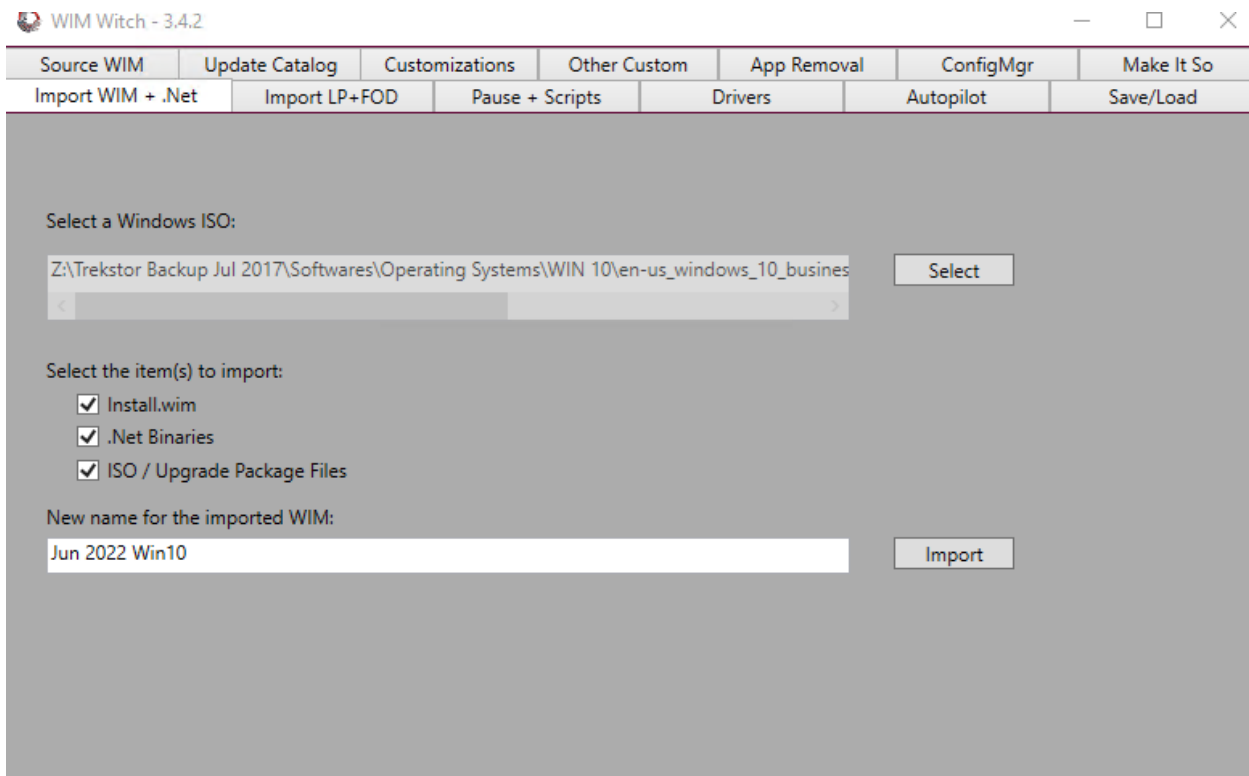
WIM Witch - 3.4.2

Source WIM | Update Catalog | Customizations | Other Custom | App Removal | ConfigMgr | Make It So
Import WIM + .Net | Import LP+FOD | Pause + Scripts | Drivers | Autopilot | Save/Load

Select a Windows ISO:

Z:\Trekstor Backup Jul 2017\Softwares\Operating Systems\WIN 10\en-us_windows_10_busines

Select

Select the item(s) to import:
Install.wim
.Net Binaries
ISO / Upgrade Package Files

New name for the imported WIM:
Jun 2022 Win10

Import